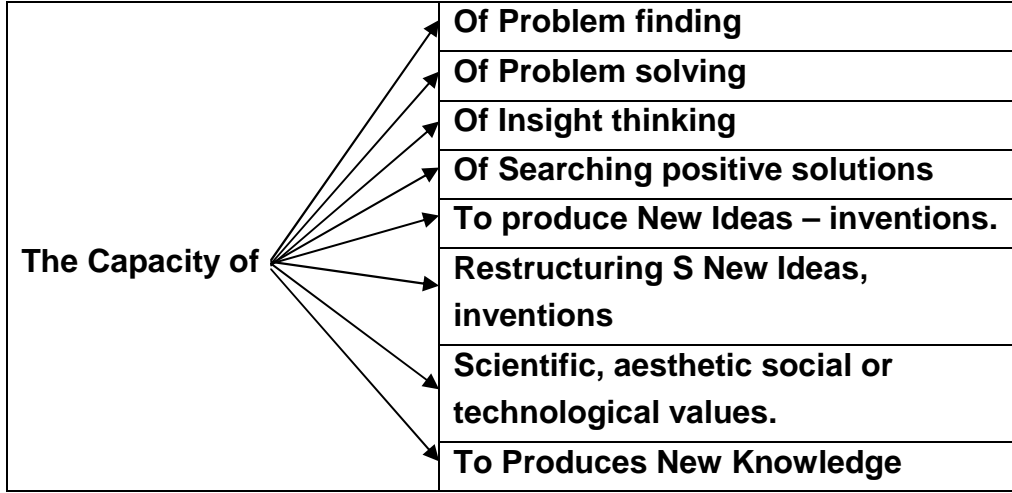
The Capacity of

Of Problem finding

Of Problem solving

Of Insight thinking

Of Searching positive solutions

To produce New Ideas – inventions.

Restructuring S New Ideas, inventions

Scientific, aesthetic social or technological values.

To Produces New Knowledge